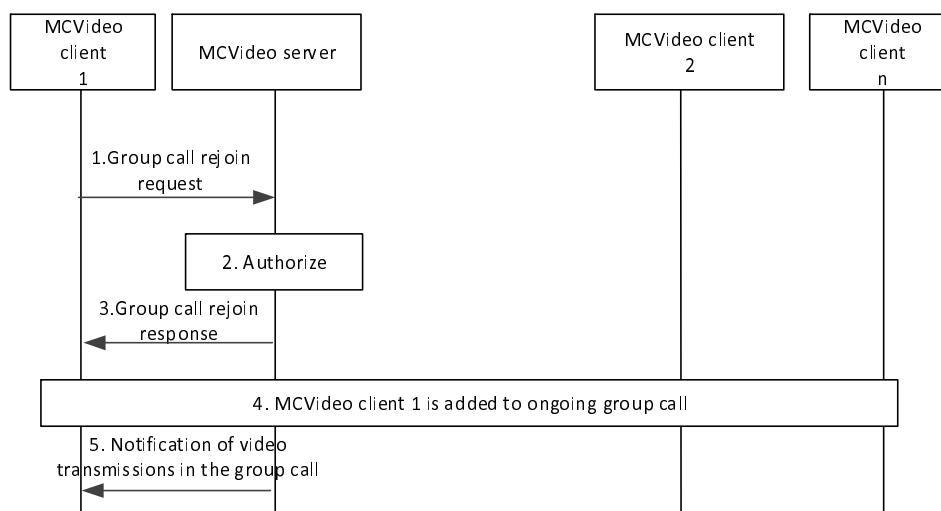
MCVideo client 1

MCVideo server

MCVideo client 2

MCVideo client n

1.Group call rejoin request

2. Authorize

3.Group call rejoin response

4. MCVideo client 1 is added to ongoing group call

5. Notification of video transmissions in the group call